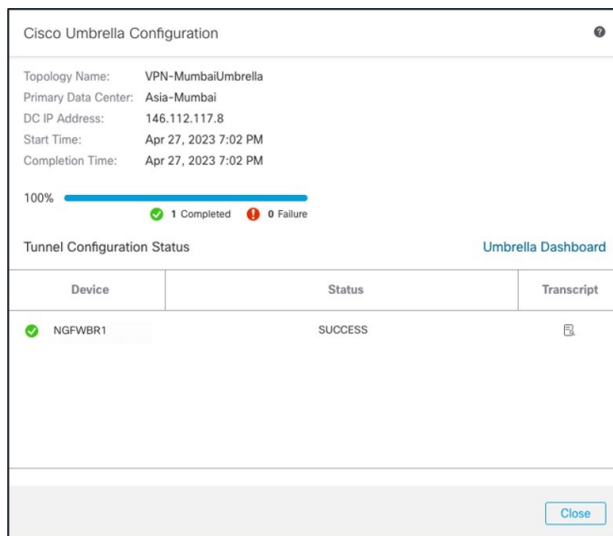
Cisco Umbrella Configuration

Topology Name: VPN-MumbaiUmbrella
Primary Data Center: Asia-Mumbai
DC IP Address: 146.112.117.8
Start Time: Apr 27, 2023 7:02 PM
Completion Time: Apr 27, 2023 7:02 PM

100%
1 Completed 0 Failure

Tunnel Configuration Status
Umbrella Dashboard

| Device | Status | Transcript |
|---|---|---|
| NGFWBR1 | SUCCESS | |

Close